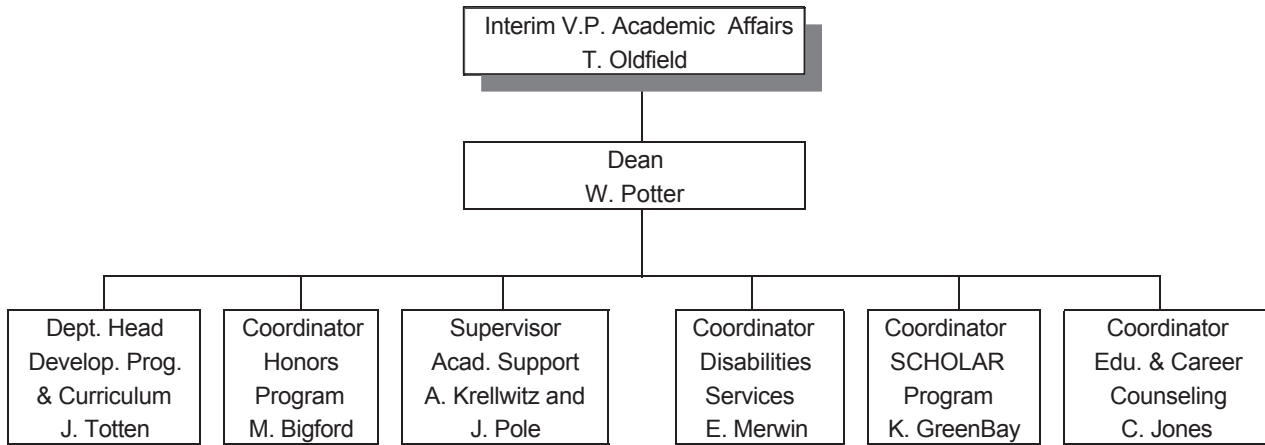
Interim V.P. Academic Affairs
T. Oldfield

Dean
W. Potter

Dept. Head
Develop. Prog.
& Curriculum
J. Totten

Coordinator
Honors
Program
M. Bigford

Supervisor
Acad. Support
A. Krellwitz and
J. Pole

Coordinator
Disabilities
Services
E. Merwin

Coordinator
SCHOLAR
Program
K. GreenBay

Coordinator
Edu. & Career
Counseling
C. Jones